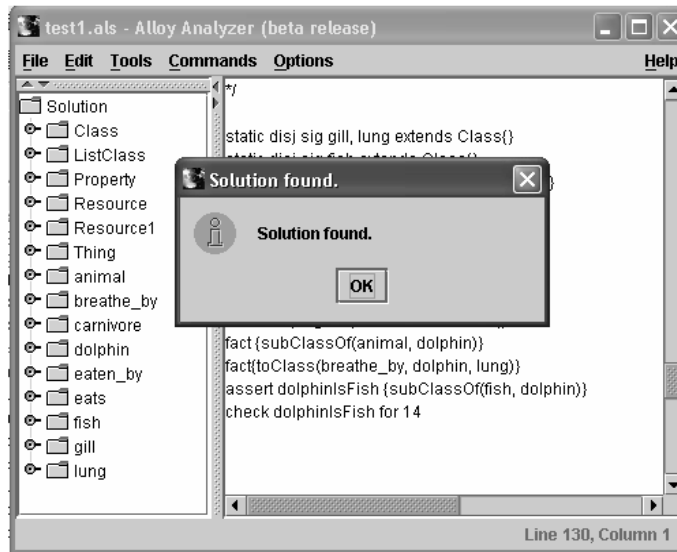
test1.als - Alloy Analyzer (beta release)

File Edit Tools Commands Options Help

Solution
Class
ListClass
Property
Resource
Resource1
Thing
animal
breathe_by
carnivore
dolphin
eaten_by
eats
fish
gill
lung

*/

static disj sig gill, lung extends Class{}
static disj sig fish extends Class{}
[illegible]
fact {subClassOf(animal, dolphin)}
fact{toClass(breathe_by, dolphin, lung)}
assert dolphinIsFish {subClassOf(fish, dolphin)}
check dolphinIsFish for 14

Solution found.

Solution found.

OK

Line 130, Column 1